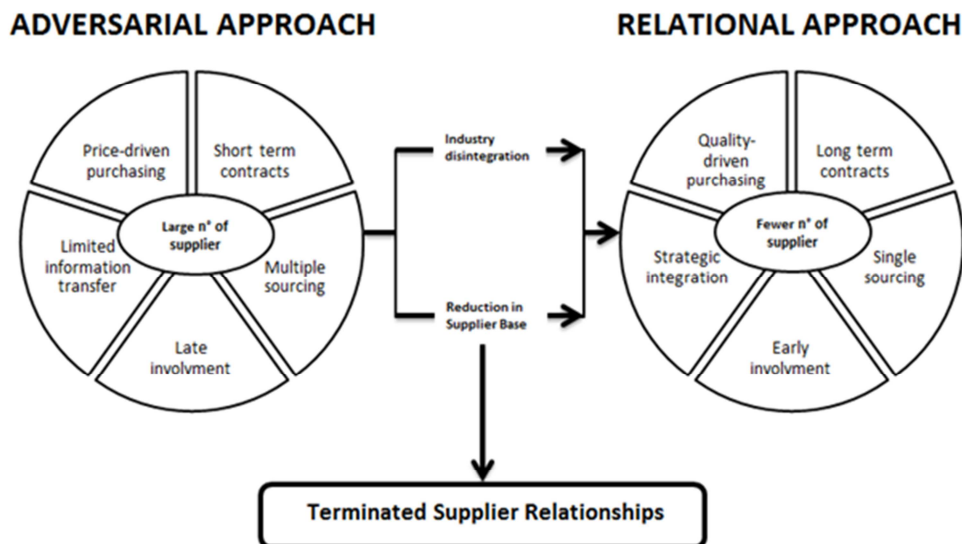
ADVERSARIAL APPROACH

RELATIONAL APPROACH

Price-driven purchasing

Short term contracts

Large n° of supplier

Limited information transfer

Multiple sourcing

Late involvment

Industry disintegration

Reduction in Supplier Base

Quality-driven purchasing

Long term contracts

Fewer n° of supplier

Strategic integration

Single sourcing

Early involvment

Terminated Supplier Relationships